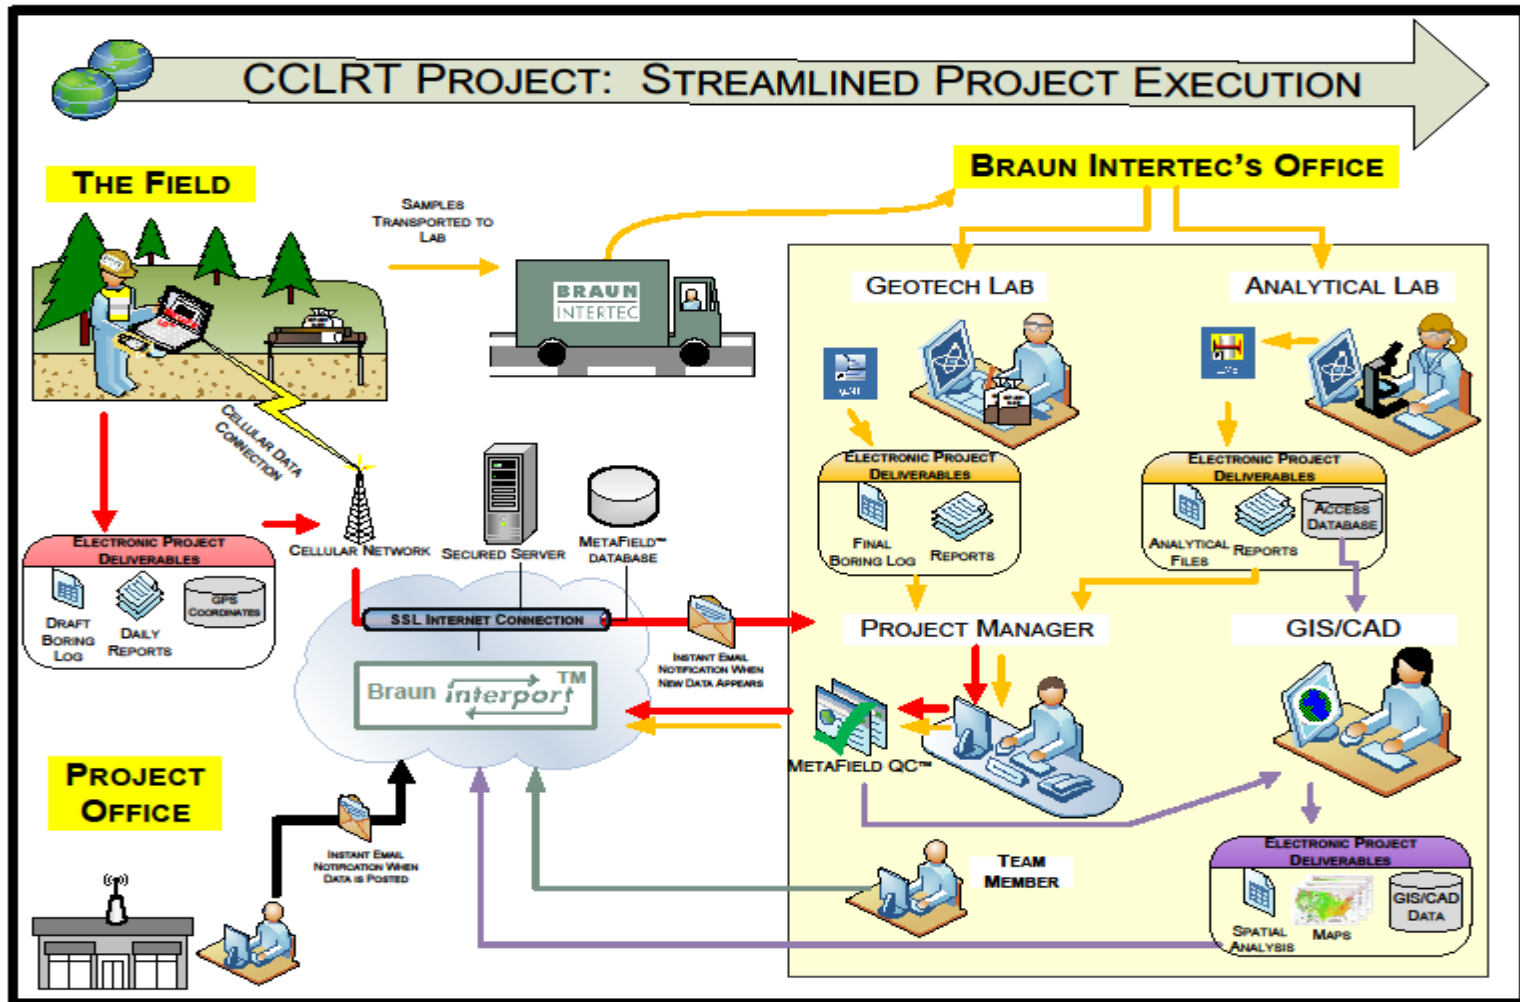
CCLRT PROJECT: STREAMLINED PROJECT EXECUTION

THE FIELD

SAMPLES TRANSPORTED TO LAB

BRAUN INTERTEC

BRAUN INTERTEC'S OFFICE

GEOTECH LAB

ANALYTICAL LAB

CELLULAR DATA CONNECTION

ELECTRONIC PROJECT DELIVERABLES

DRAFT BORING LOG

DAILY REPORTS

GPS COORDINATES

CELLULAR NETWORK

SECURED SERVER

METAFIELD™ DATABASE

SSL INTERNET CONNECTION

Braun interport™

INSTANT EMAIL NOTIFICATION WHEN NEW DATA APPEARS

ELECTRONIC PROJECT DELIVERABLES

FINAL BORING LOG

REPORTS

ELECTRONIC PROJECT DELIVERABLES

ANALYTICAL FILES

REPORTS

ACCESS DATABASE

PROJECT MANAGER

GIS/CAD

METAFIELD QC™

PROJECT OFFICE

INSTANT EMAIL NOTIFICATION WHEN DATA IS POSTED

TEAM MEMBER

ELECTRONIC PROJECT DELIVERABLES

SPATIAL ANALYSIS

MAPS

GIS/CAD DATA